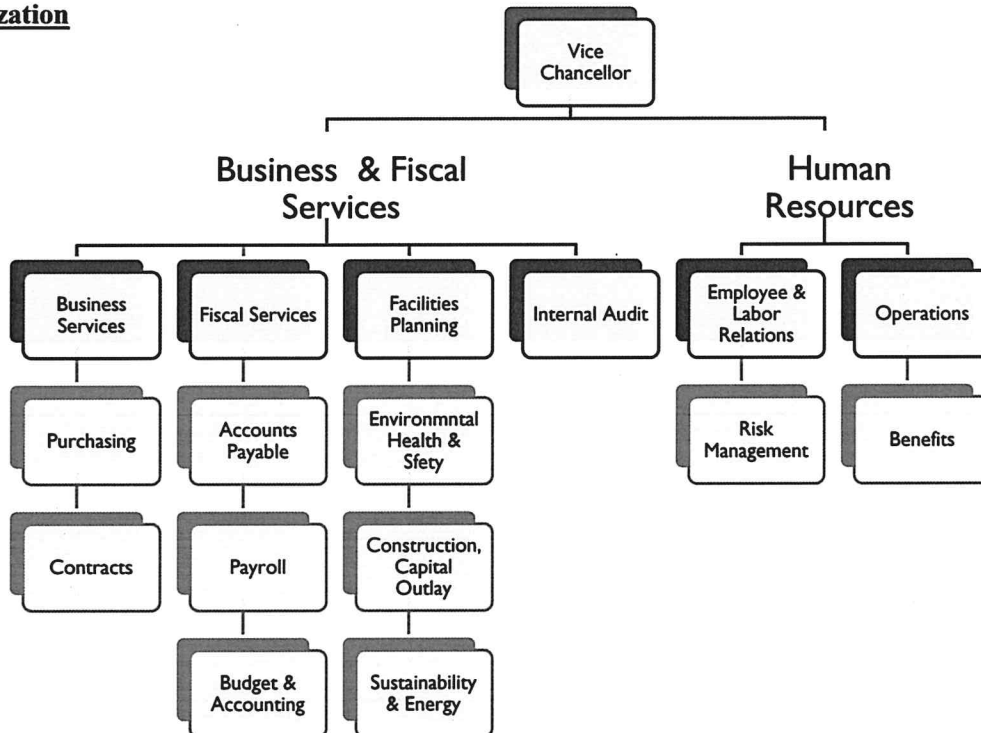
zation

Vice Chancellor

Business & Fiscal Services

Human Resources

Business Services

Fiscal Services

Facilities Planning

Internal Audit

Employee & Labor Relations

Operations

Purchasing

Accounts Payable

Environmntal Health & Sfety

Risk Management

Benefits

Contracts

Payroll

Construction, Capital Outlay

Budget & Accounting

Sustainability & Energy